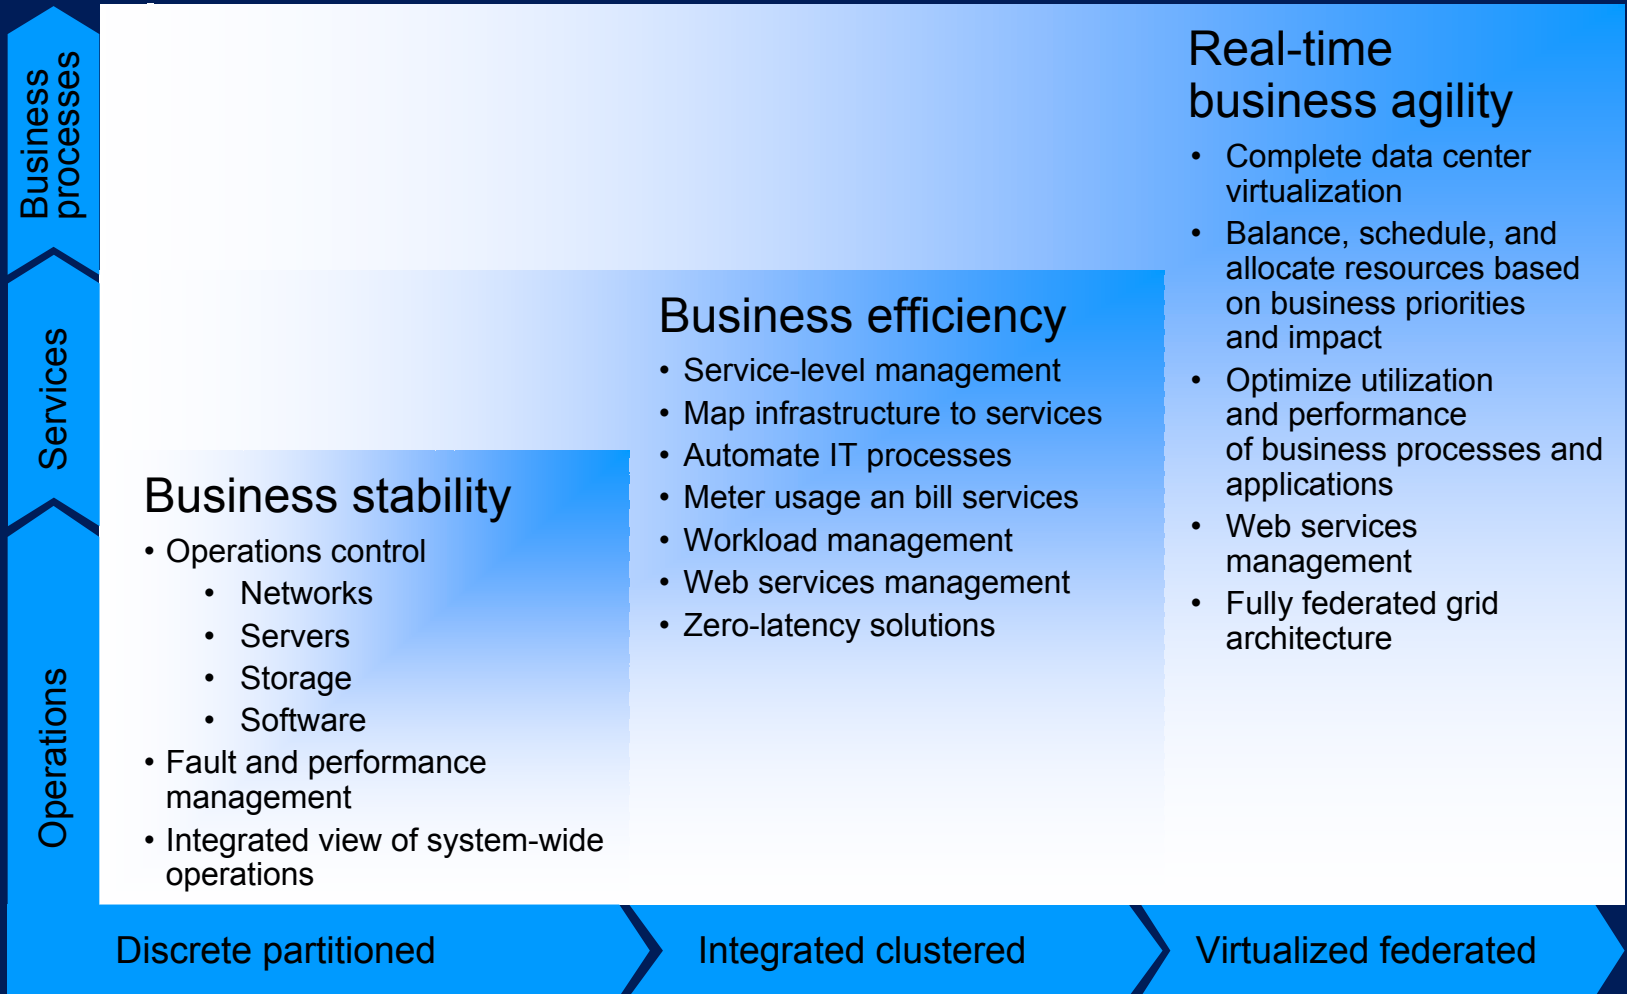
Business processes

Services

Operations

Real-time business agility

- Complete data center virtualization
- Balance, schedule, and allocate resources based on business priorities and impact
- Optimize utilization and performance of business processes and applications
- Web services management
- Fully federated grid architecture

Business efficiency

- Service-level management
- Map infrastructure to services
- Automate IT processes
- Meter usage an bill services
- Workload management
- Web services management
- Zero-latency solutions

Business stability

- Operations control
  - Networks
  - Servers
  - Storage
  - Software
- Fault and performance management
- Integrated view of system-wide operations

Discrete partitioned

Integrated clustered

Virtualized federated